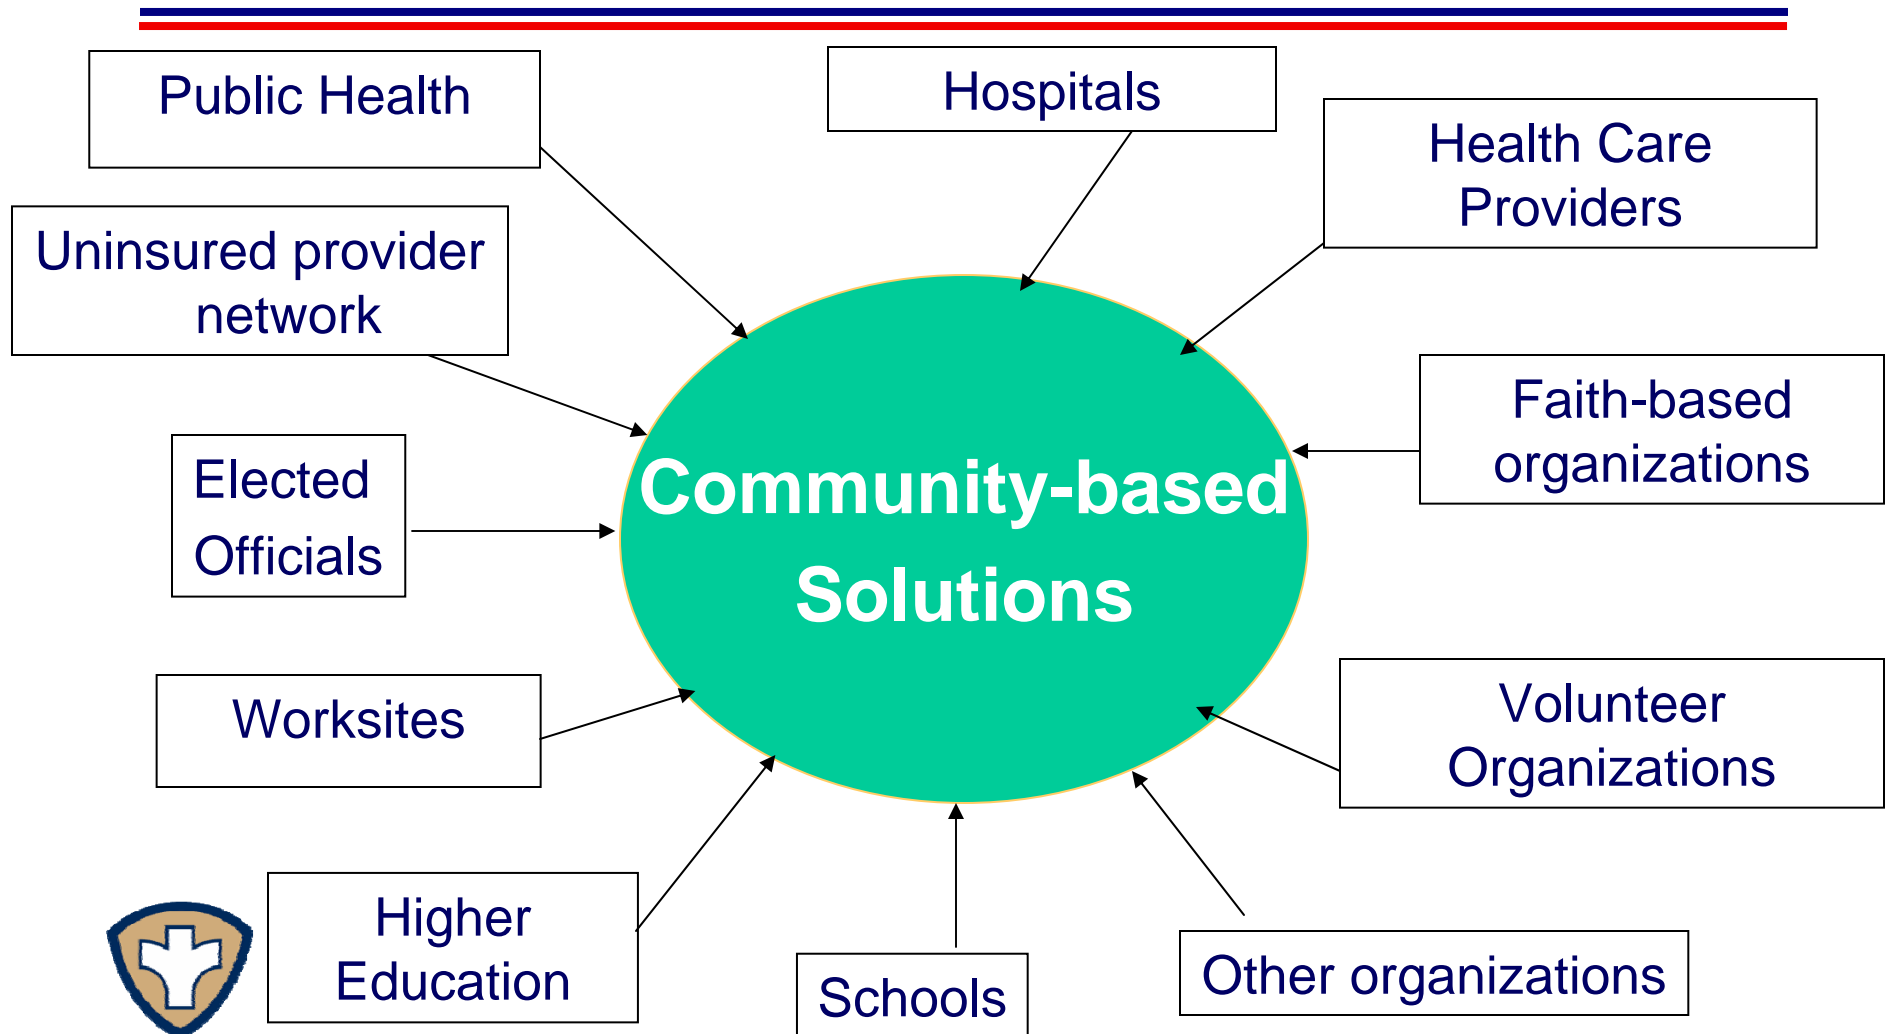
Public Health

Hospitals

Health Care Providers

Uninsured provider network

Faith-based organizations

Elected Officials

Community-based Solutions

Worksites

Volunteer Organizations

Higher Education

Schools

Other organizations